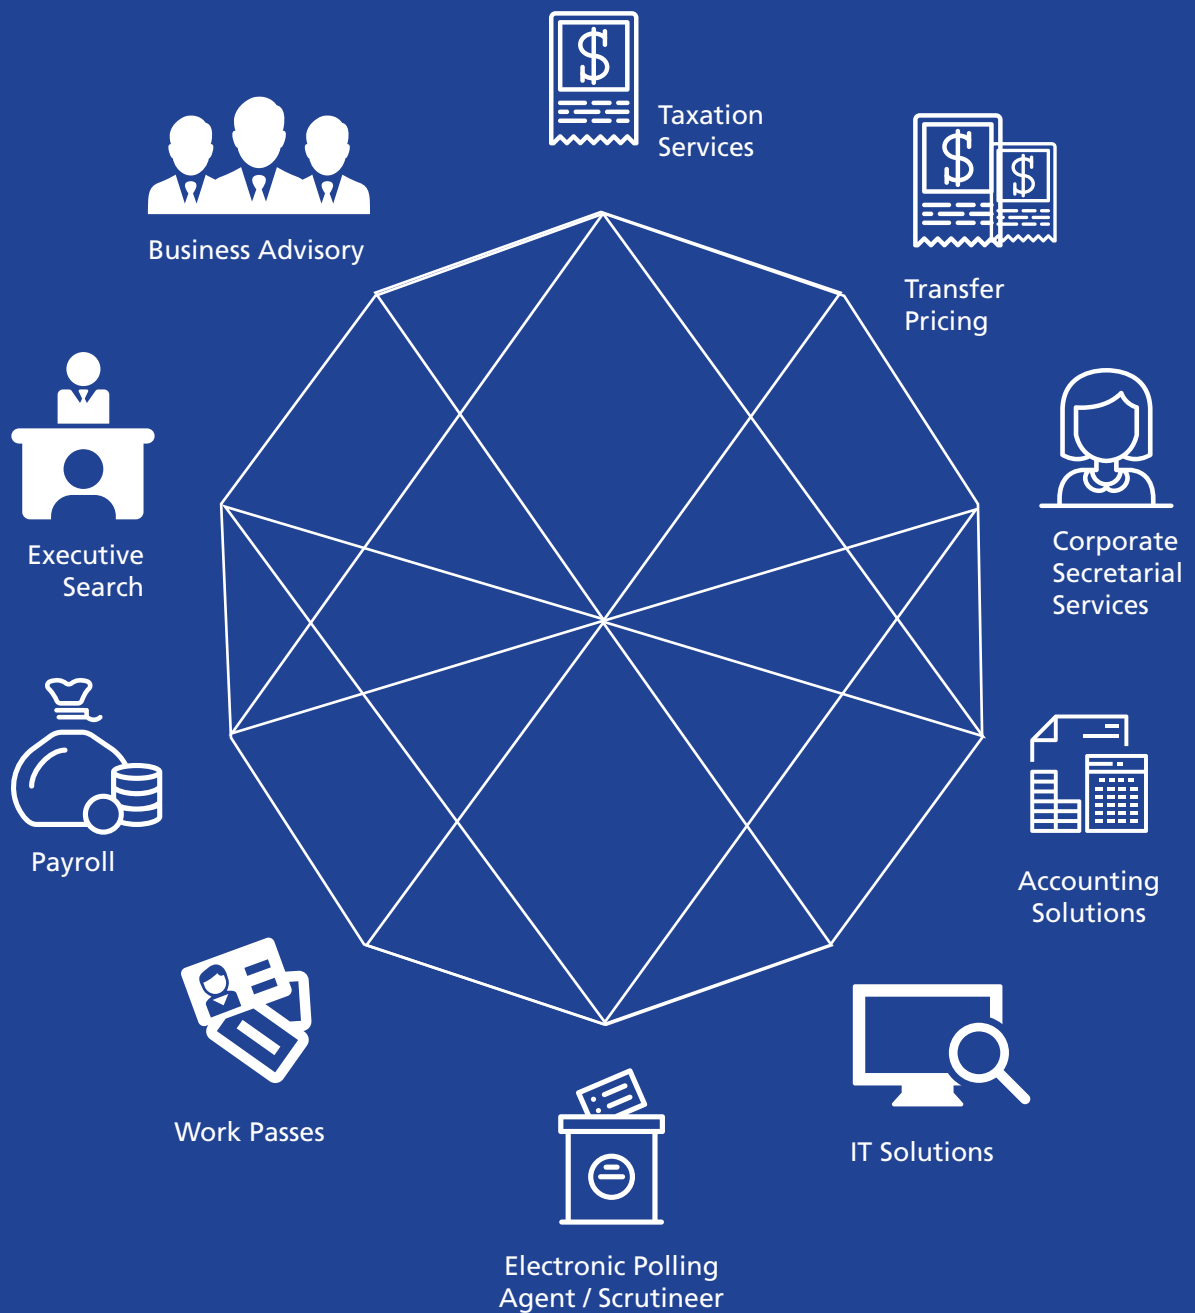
$

Taxation Services

Business Advisory

$ $

Transfer Pricing

Executive Search

Corporate Secretarial Services

Payroll

Accounting Solutions

Work Passes

IT Solutions

Electronic Polling Agent / Scrutineer